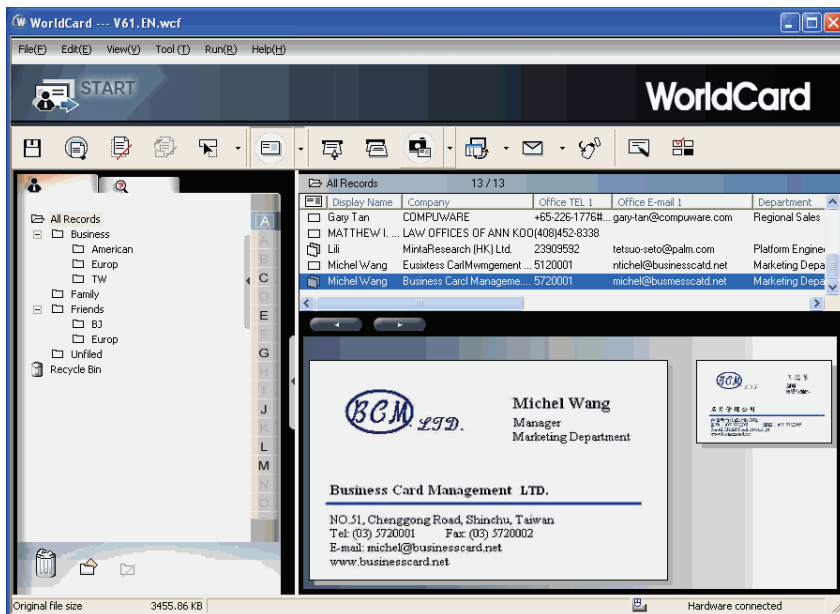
WorldCard --- V61.EN.wcf

File(F) Edit(E) View(V) Tool(T) Run(R) Help(H)

START

WorldCard

All Records
Business
American
Europ
TW
Family
Friends
BJ
Europ
Unfiled
Recycle Bin

A
B
C
D
E
F
G
H
I
J
K
L
M
N
O

All Records 13 / 13

| Display Name | Company | Office TEL 1 | Office E-mail 1 | Department |
|---|---|---|---|---|
| Gary Tan | COMPUWARE | +65-226-1776#... | gary-tan@compuware.com | Regional Sales |
| MATTHEW I. ... | LAW OFFICES OF ANN KOO | (408)452-8338 | | |
| Lili | MintaResearch (HK) Ltd. | 23909592 | tetsuo-seto@palm.com | Platform Enginee |
| Michel Wang | Eusixtess CarlMwmgement ... | 5120001 | ntichel@businesscatd.net | Marketing Depa |
| Michel Wang | Business Carcl Manageme... | 5720001 | michel@busmesscatd.net | Marketing Depa |

BCM LTD.

Michel Wang
Manager
Marketing Department

Business Card Management LTD.

NO.51, Chenggong Road, Shinchu, Taiwan
Tel: (03) 5720001 Fax: (03) 5720002
E-mail: michel@businesscard.net
www.businesscard.net

BCM

Original file size 3455.86 KB Hardware connected